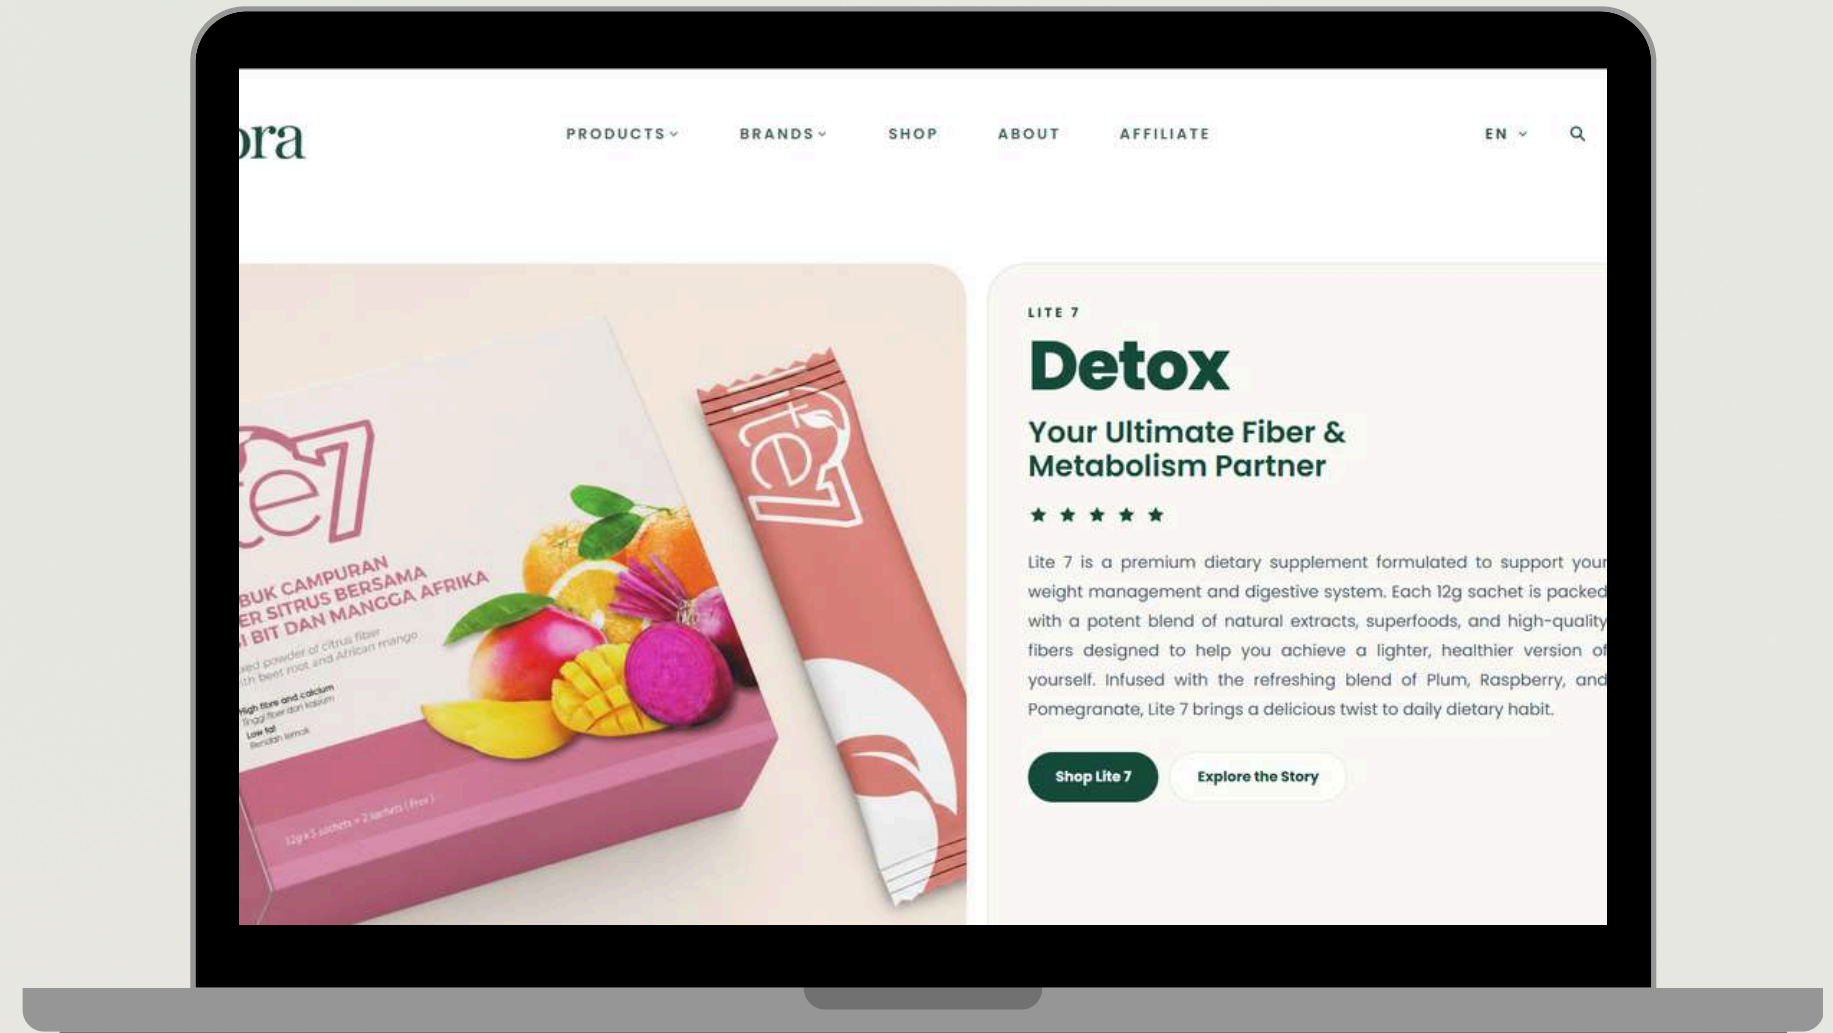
ora

PRODUCTS BRANDS SHOP ABOUT AFFILIATE EN

te7

BUK CAMPURAN
ER SITRUS BERSAMA
I BIT DAN MANGGA AFRIKA

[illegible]ed powder of citrus fiber
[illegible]th beet root and African mango

High fibre and calcium
Tinggi fiber dan kalsium
Low fat
Rendah lemak

12g x 5 sachets + 2 sachets (Free)

te7

LITE 7

Detox

Your Ultimate Fiber & Metabolism Partner

★ ★ ★ ★ ★

Lite 7 is a premium dietary supplement formulated to support your weight management and digestive system. Each 12g sachet is packed with a potent blend of natural extracts, superfoods, and high-quality fibers designed to help you achieve a lighter, healthier version of yourself. Infused with the refreshing blend of Plum, Raspberry, and Pomegranate, Lite 7 brings a delicious twist to daily dietary habit.

Shop Lite 7 Explore the Story